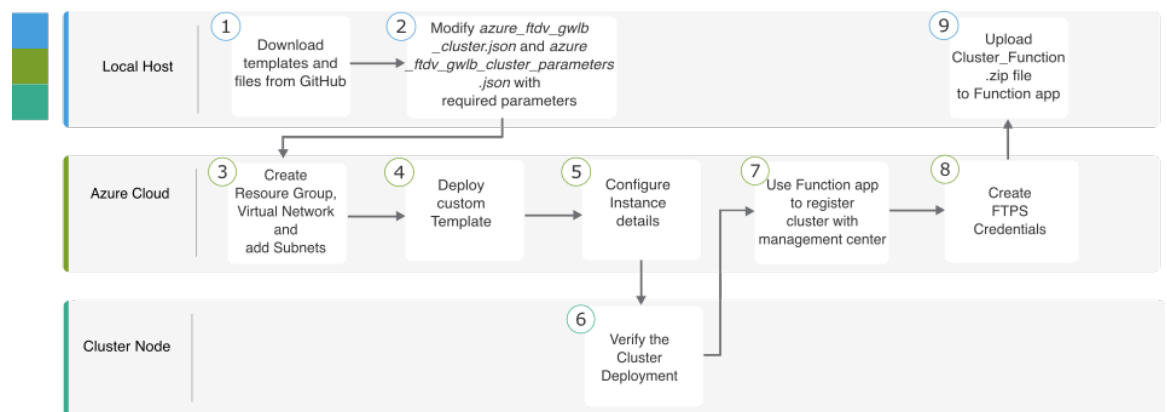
Local Host

1
Download templates and files from GitHub

2
Modify *azure_ftdv_gwlb_cluster.json* and *azure_ftdv_gwlb_cluster_parameters.json* with required parameters

9
Upload Cluster_Function.zip file to Function app

Azure Cloud

3
Create Resoure Group, Virtual Network and add Subnets

4
Deploy custom Template

5
Configure Instance details

7
Use Function app to register cluster with management center

8
Create FTPS Credentials

Cluster Node

6
Verify the Cluster Deployment